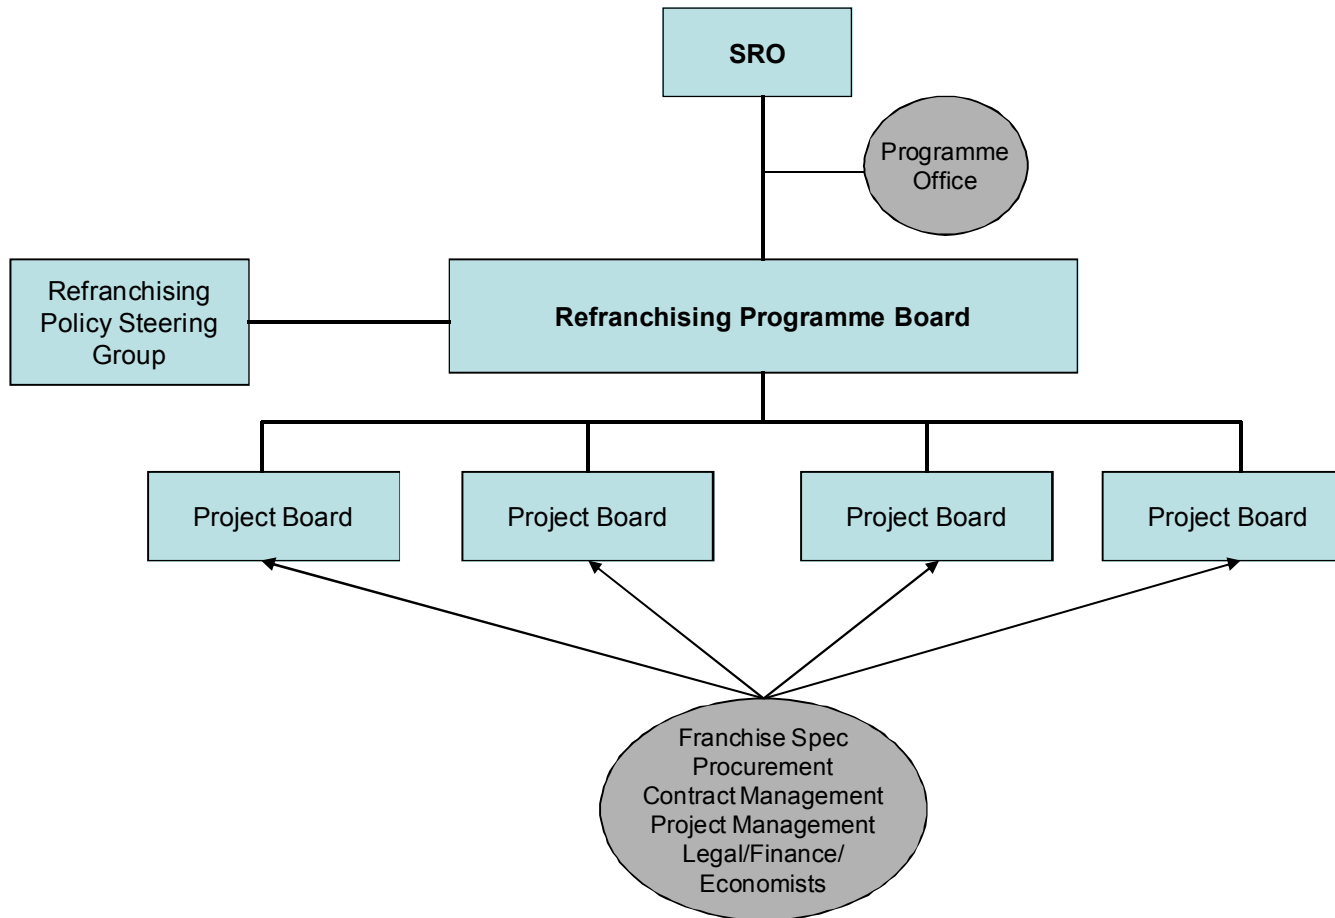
SRO

Programme Office

Refranchising Policy Steering Group

Refranchising Programme Board

Project Board

Project Board

Project Board

Project Board

Franchise Spec
Procurement
Contract Management
Project Management
Legal/Finance/
Economists